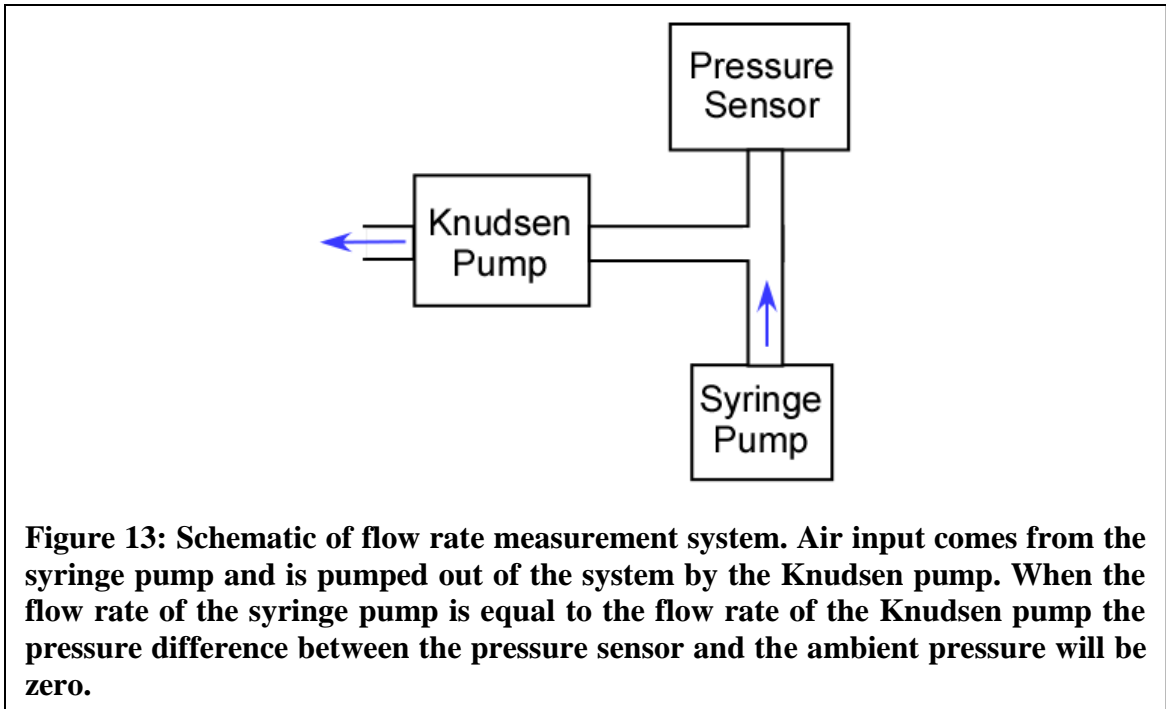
Pressure Sensor

Knudsen Pump

Syringe Pump

**Figure 13: Schematic of flow rate measurement system. Air input comes from the syringe pump and is pumped out of the system by the Knudsen pump. When the flow rate of the syringe pump is equal to the flow rate of the Knudsen pump the pressure difference between the pressure sensor and the ambient pressure will be zero.**